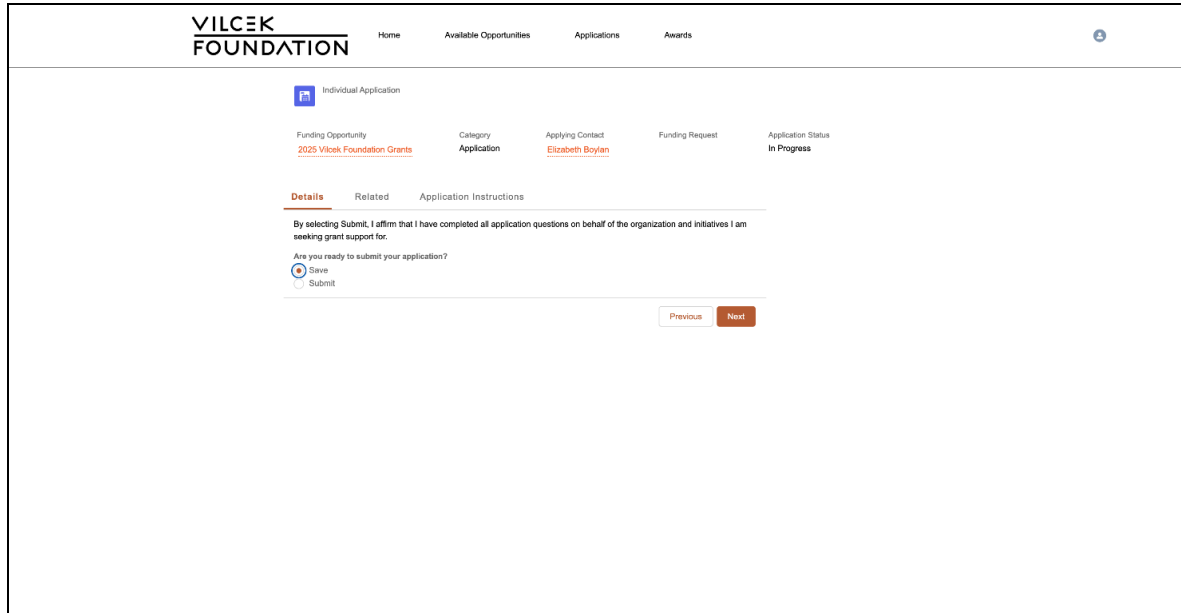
VILCEK FOUNDATION

Home Available Opportunities Applications Awards

Individual Application

| Funding Opportunity | Category | Applying Contact | Funding Request | Application Status |
|---|---|---|---|---|
| 2025 Vilcek Foundation Grants | Application | Elizabeth Boylan | | In Progress |

Details Related Application Instructions

By selecting Submit, I affirm that I have completed all application questions on behalf of the organization and initiatives I am seeking grant support for.

Are you ready to submit your application?

Save

Submit

Previous Next